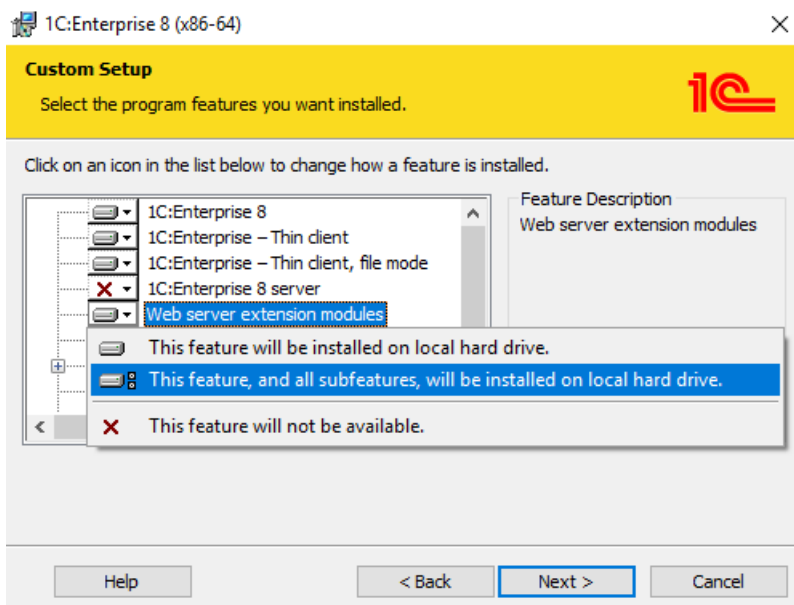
1C:Enterprise 8 (x86-64)

Custom Setup
Select the program features you want installed.

1C

Click on an icon in the list below to change how a feature is installed.

1C:Enterprise 8
1C:Enterprise – Thin client
1C:Enterprise – Thin client, file mode
1C:Enterprise 8 server
Web server extension modules

Feature Description
Web server extension modules

This feature will be installed on local hard drive.
This feature, and all subfeatures, will be installed on local hard drive.
This feature will not be available.

Help
< Back
Next >
Cancel